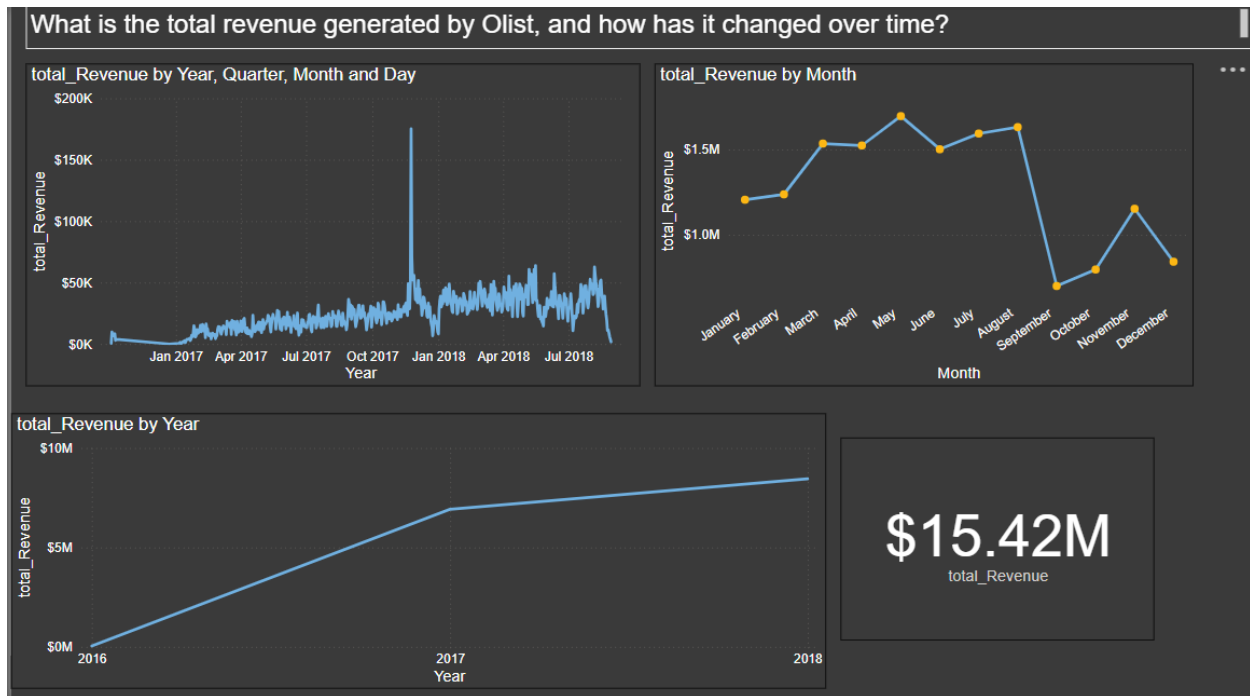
What is the total revenue generated by Olist, and how has it changed over time?

...

total_Revenue by Year, Quarter, Month and Day

$200K
$150K
$100K
$50K
$0K

total_Revenue

Jan 2017 Apr 2017 Jul 2017 Oct 2017 Jan 2018 Apr 2018 Jul 2018
Year

total_Revenue by Month

$1.5M
$1.0M

total_Revenue

January February March April May June July August September October November December
Month

total_Revenue by Year

$10M
$5M
$0M

total_Revenue

2016 2017 2018
Year

$15.42M
total_Revenue